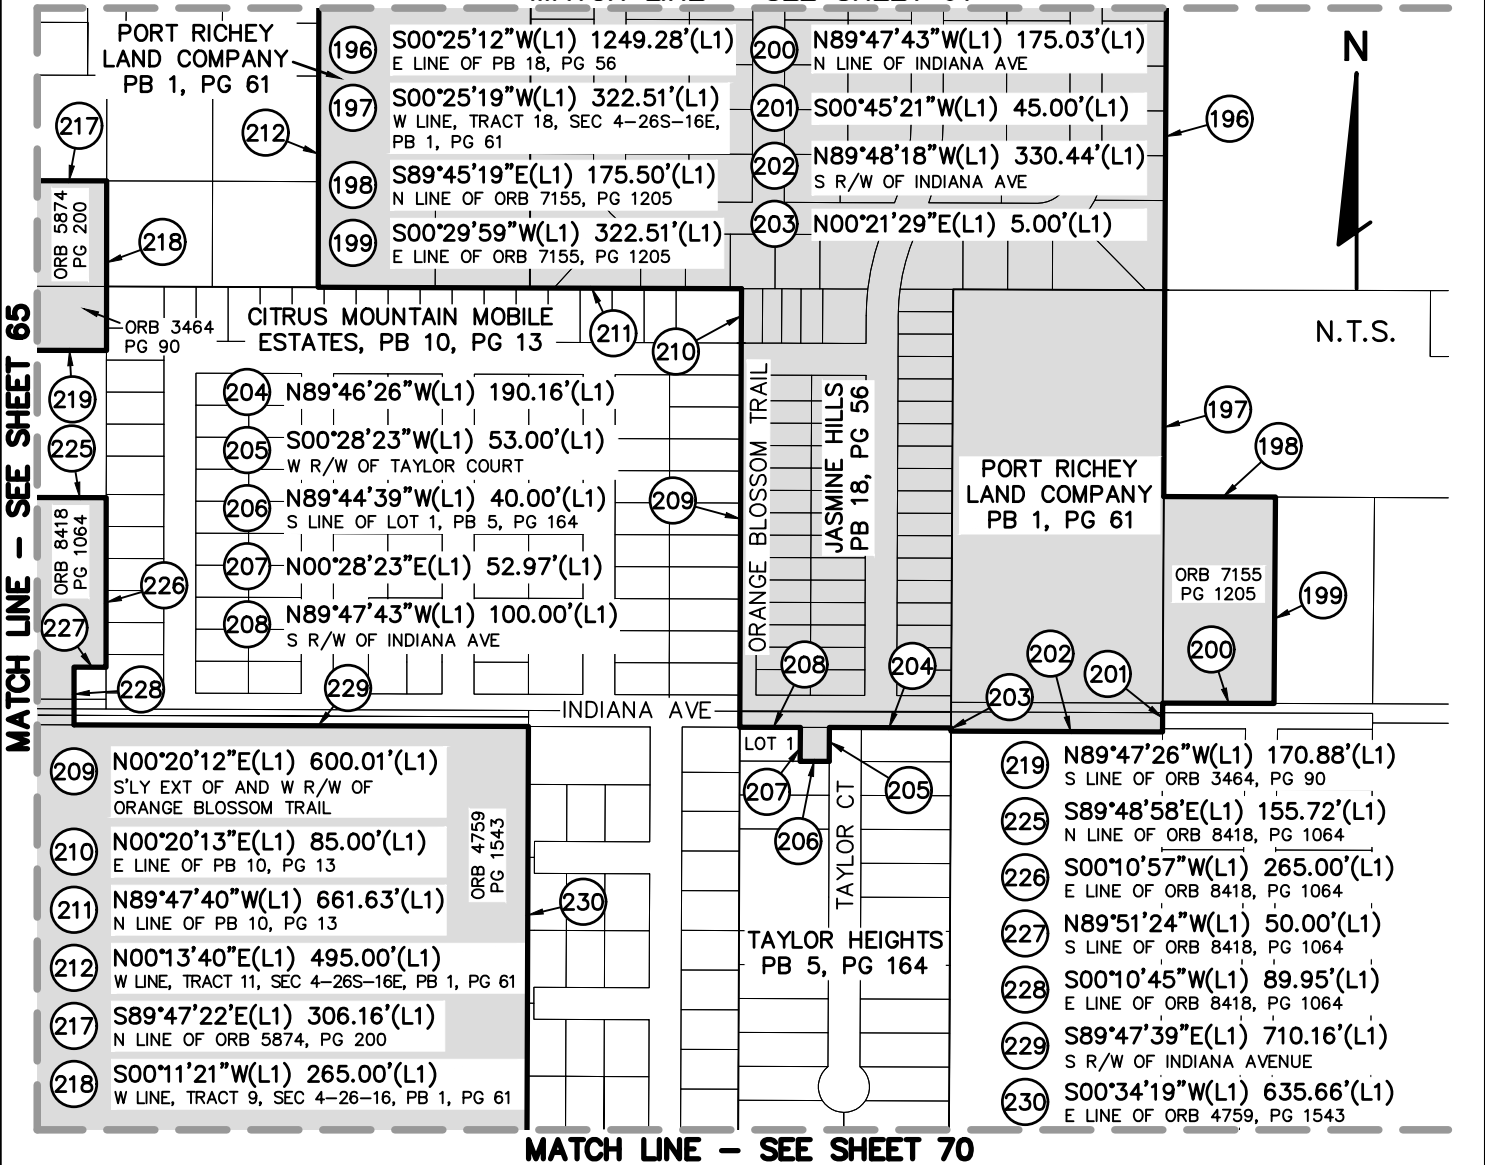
MATCH LINE – SEE SHEET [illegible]

PORT RICHEY LAND COMPANY PB 1, PG 61

196 S00°25'12"W(L1) 1249.28'(L1)
E LINE OF PB 18, PG 56

197 S00°25'19"W(L1) 322.51'(L1)
W LINE, TRACT 18, SEC 4–26S–16E, PB 1, PG 61

198 S89°45'19"E(L1) 175.50'(L1)
N LINE OF ORB 7155, PG 1205

199 S00°29'59"W(L1) 322.51'(L1)
E LINE OF ORB 7155, PG 1205

200 N89°47'43"W(L1) 175.03'(L1)
N LINE OF INDIANA AVE

201 S00°45'21"W(L1) 45.00'(L1)

202 N89°48'18"W(L1) 330.44'(L1)
S R/W OF INDIANA AVE

203 N00°21'29"E(L1) 5.00'(L1)

N

196

217

212

ORB 5874 PG 200

218

ORB 3464 PG 90

CITRUS MOUNTAIN MOBILE ESTATES, PB 10, PG 13

211

210

N.T.S.

MATCH LINE – SEE SHEET 65

219

225

204 N89°46'26"W(L1) 190.16'(L1)

205 S00°28'23"W(L1) 53.00'(L1)
W R/W OF TAYLOR COURT

206 N89°44'39"W(L1) 40.00'(L1)
S LINE OF LOT 1, PB 5, PG 164

207 N00°28'23"E(L1) 52.97'(L1)

208 N89°47'43"W(L1) 100.00'(L1)
S R/W OF INDIANA AVE

209

ORANGE BLOSSOM TRAIL

JASMINE HILLS PB 18, PG 56

197

198

PORT RICHEY LAND COMPANY PB 1, PG 61

ORB 8418 PG 1064

226

227

ORB 7155 PG 1205

199

200

208

204

202

201

203

228

229

INDIANA AVE

LOT 1

209 N00°20'12"E(L1) 600.01'(L1)
S'LY EXT OF AND W R/W OF ORANGE BLOSSOM TRAIL

210 N00°20'13"E(L1) 85.00'(L1)
E LINE OF PB 10, PG 13

211 N89°47'40"W(L1) 661.63'(L1)
N LINE OF PB 10, PG 13

212 N00°13'40"E(L1) 495.00'(L1)
W LINE, TRACT 11, SEC 4–26S–16E, PB 1, PG 61

217 S89°47'22'E(L1) 306.16'(L1)
N LINE OF ORB 5874, PG 200

218 S00°11'21"W(L1) 265.00'(L1)
W LINE, TRACT 9, SEC 4–26–16, PB 1, PG 61

ORB 4759 PG 1543

230

207

206

205

TAYLOR CT

TAYLOR HEIGHTS PB 5, PG 164

219 N89°47'26"W(L1) 170.88'(L1)
S LINE OF ORB 3464, PG 90

225 S89°48'58'E(L1) 155.72'(L1)
N LINE OF ORB 8418, PG 1064

226 S00°10'57"W(L1) 265.00'(L1)
E LINE OF ORB 8418, PG 1064

227 N89°51'24"W(L1) 50.00'(L1)
S LINE OF ORB 8418, PG 1064

228 S00°10'45"W(L1) 89.95'(L1)
E LINE OF ORB 8418, PG 1064

229 S89°47'39"E(L1) 710.16'(L1)
S R/W OF INDIANA AVENUE

230 S00°34'19"W(L1) 635.66'(L1)
E LINE OF ORB 4759, PG 1543

MATCH LINE – SEE SHEET 70